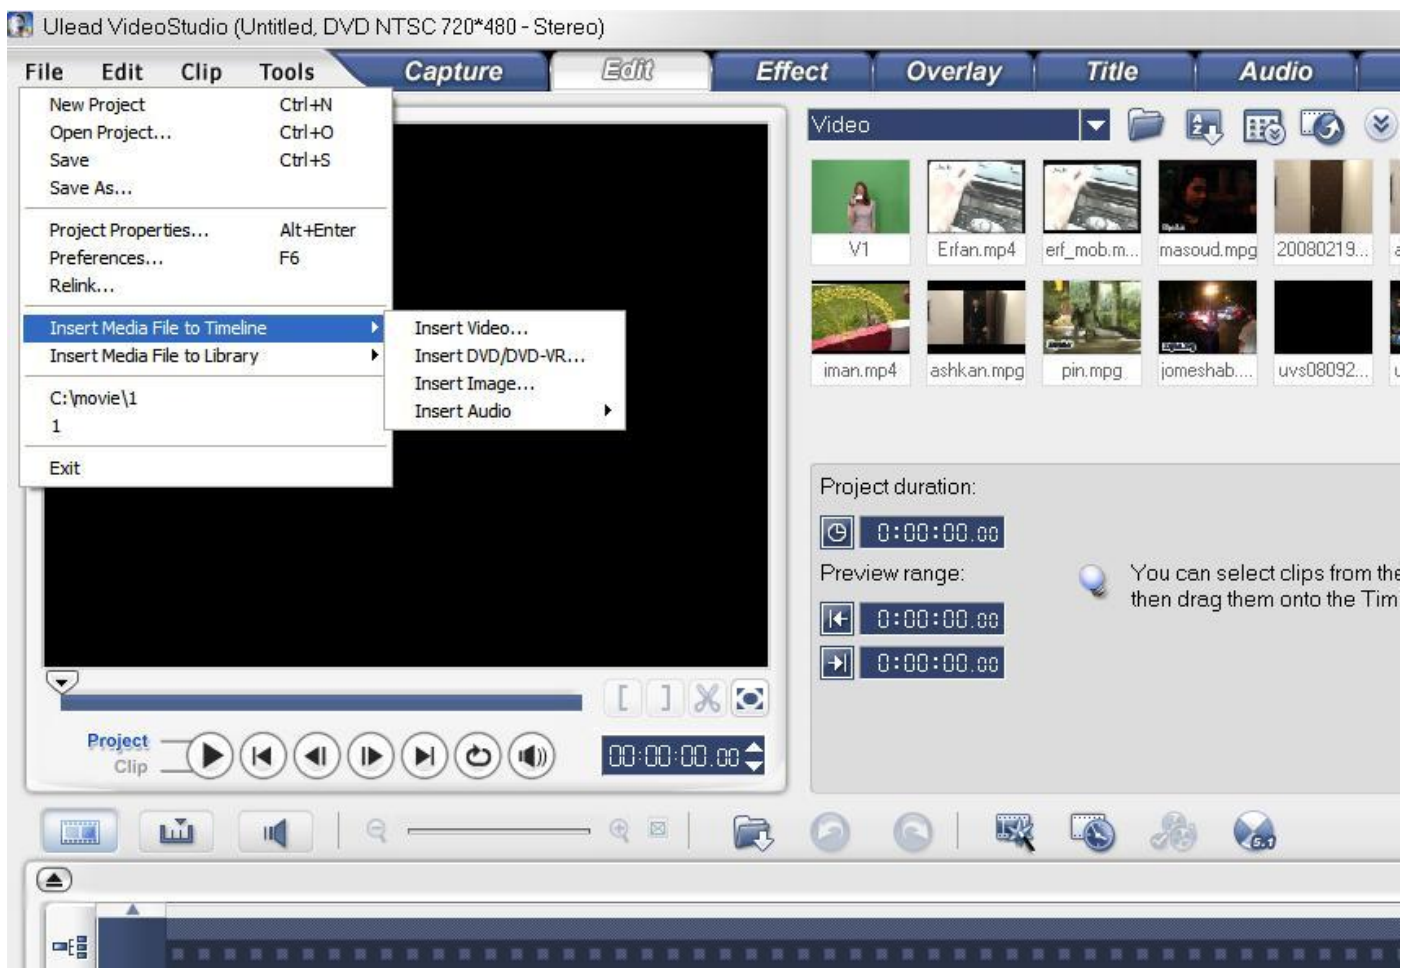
Ulead VideoStudio (Untitled, DVD NTSC 720*480 - Stereo)

File Edit Clip Tools Capture Edit Effect Overlay Title Audio

New Project Ctrl+N
Open Project... Ctrl+O
Save Ctrl+S
Save As...

Project Properties... Alt+Enter
Preferences... F6
Relink...

Insert Media File to Timeline
Insert Media File to Library

C:\movie\1
1

Exit

Insert Video...
Insert DVD/DVD-VR...
Insert Image...
Insert Audio

Video

V1
Erfan.mp4
erf_mob.m...
masoud.mpg
20080219...
iman.mp4
ashkan.mpg
pin.mpg
jomeshab....
uvs08092...

Project duration:
0:00:00.00
Preview range:
0:00:00.00
0:00:00.00

You can select clips from the then drag them onto the Tim

Project
Clip

00:00:00.00